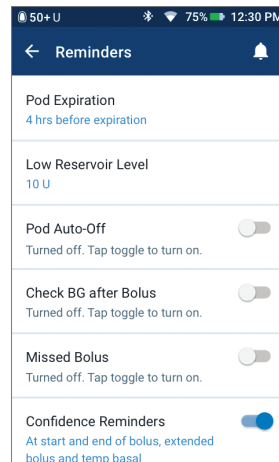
50+ U
75% 12:30 PM

Reminders

Pod Expiration
4 hrs before expiration

Low Reservoir Level
10 U

Pod Auto-Off
Turned off. Tap toggle to turn on.

Check BG after Bolus
Turned off. Tap toggle to turn on.

Missed Bolus
Turned off. Tap toggle to turn on.

Confidence Reminders
At start and end of bolus, extended bolus and temp basal